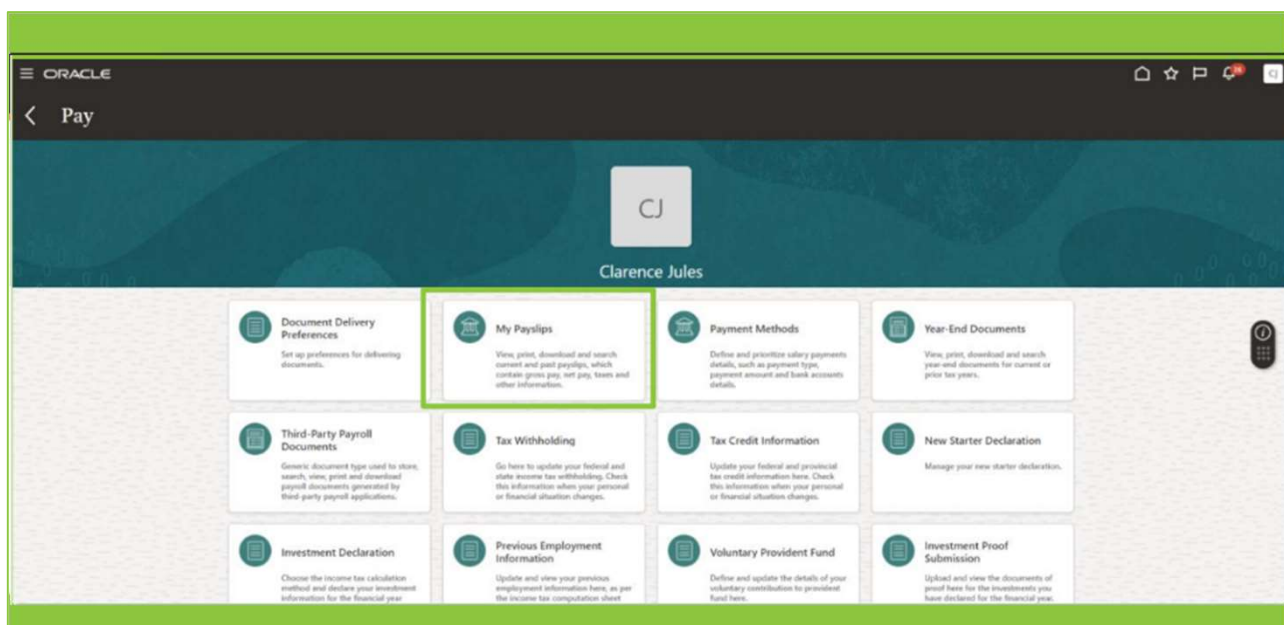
ORACLE

CJ

Pay

CJ

Clarence Jules

Document Delivery Preferences
Set up preferences for delivering documents.

My Payslips
View, print, download and search current and past payslips, which contain gross pay, net pay, taxes and other information.

Payment Methods
Define and prioritize salary payments details, such as payment type, payment amount and bank accounts details.

Year-End Documents
View, print, download and search year-end documents for current or prior tax years.

Third-Party Payroll Documents
Generic document type used to store, search, view, print and download payroll documents generated by third-party payroll applications.

Tax Withholding
Go here to update your federal and state income tax withholding. Check this information when your personal or financial situation changes.

Tax Credit Information
Update your federal and provincial tax credit information here. Check this information when your personal or financial situation changes.

New Starter Declaration
Manage your new starter declaration.

Investment Declaration
Choose the income tax calculation method and declare your investment information for the financial year

Previous Employment Information
Update and view your previous employment information here, as per the income tax computation sheet

Voluntary Provident Fund
Define and update the details of your voluntary contribution to provident fund here.

Investment Proof Submission
Upload and view the documents of proof here for the investments you have declared for the financial year.